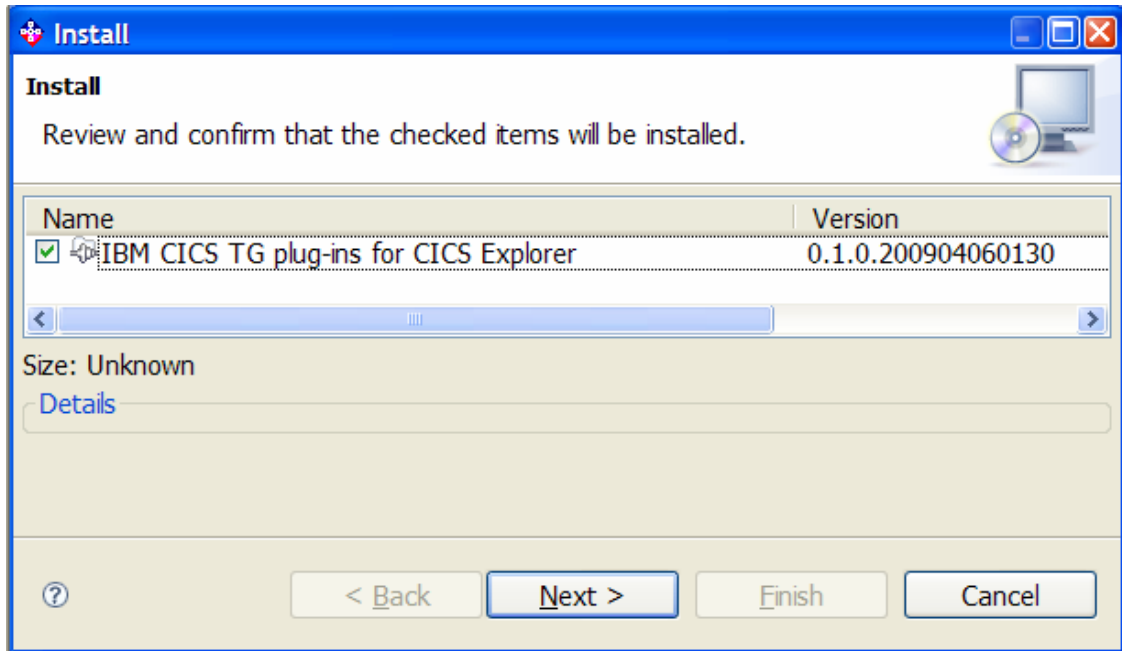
Install

Install

Review and confirm that the checked items will be installed.

| Name | Version |
|---|---|
| IBM CICS TG plug-ins for CICS Explorer | 0.1.0.200904060130 |

Size: Unknown

Details

?

< Back

Next >

Finish

Cancel